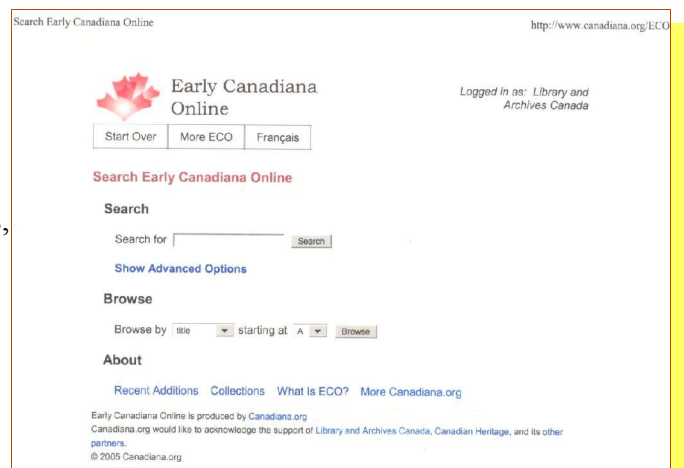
Search Early Canadiana Online

http://www.canadiana.org/ECO

Early Canadiana Online

Logged in as: Library and Archives Canada

Start Over | More ECO | Français

Search Early Canadiana Online

Search

Search for [Search]

Show Advanced Options

Browse

Browse by title starting at A [Browse]

About

Recent Additions Collections What Is ECO? More Canadiana.org

Early Canadiana Online is produced by Canadiana.org
Canadiana.org would like to acknowledge the support of Library and Archives Canada, Canadian Heritage, and its other partners.
© 2005 Canadiana.org